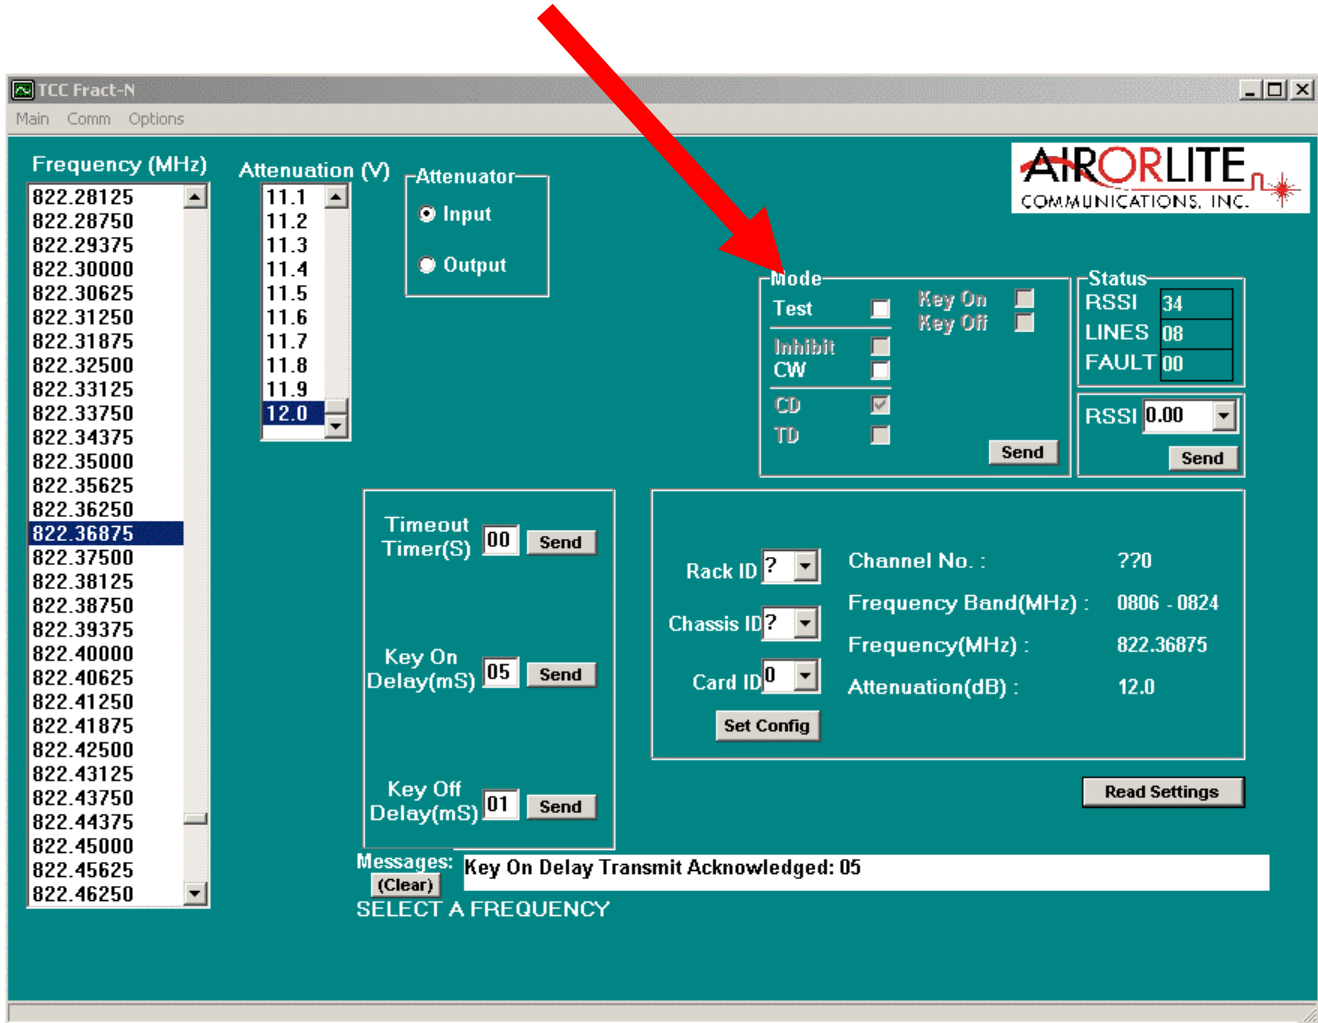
TCC Fract-N

Main Comm Options

Frequency (MHz)

822.28125
822.28750
822.29375
822.30000
822.30625
822.31250
822.31875
822.32500
822.33125
822.33750
822.34375
822.35000
822.35625
822.36250
822.36875
822.37500
822.38125
822.38750
822.39375
822.40000
822.40625
822.41250
822.41875
822.42500
822.43125
822.43750
822.44375
822.45000
822.45625
822.46250

Attenuation (V)

11.1
11.2
11.3
11.4
11.5
11.6
11.7
11.8
11.9
12.0

Attenuator
Input
Output

AIRORLITE
COMMUNICATIONS, INC.

Mode
Test
Key On
Key Off
Inhibit
CW
CD
TD
Send

Status
RSSI 34
LINES 08
FAULT 00

RSSI 0.00
Send

Timeout Timer(S) 00 Send

Key On Delay(mS) 05 Send

Key Off Delay(mS) 01 Send

Rack ID ?
Chassis ID ?
Card ID 0
Set Config

Channel No. : ??0
Frequency Band(MHz) : 0806 - 0824
Frequency(MHz) : 822.36875
Attenuation(dB) : 12.0

Read Settings

Messages: Key On Delay Transmit Acknowledged: 05
(Clear)
SELECT A FREQUENCY